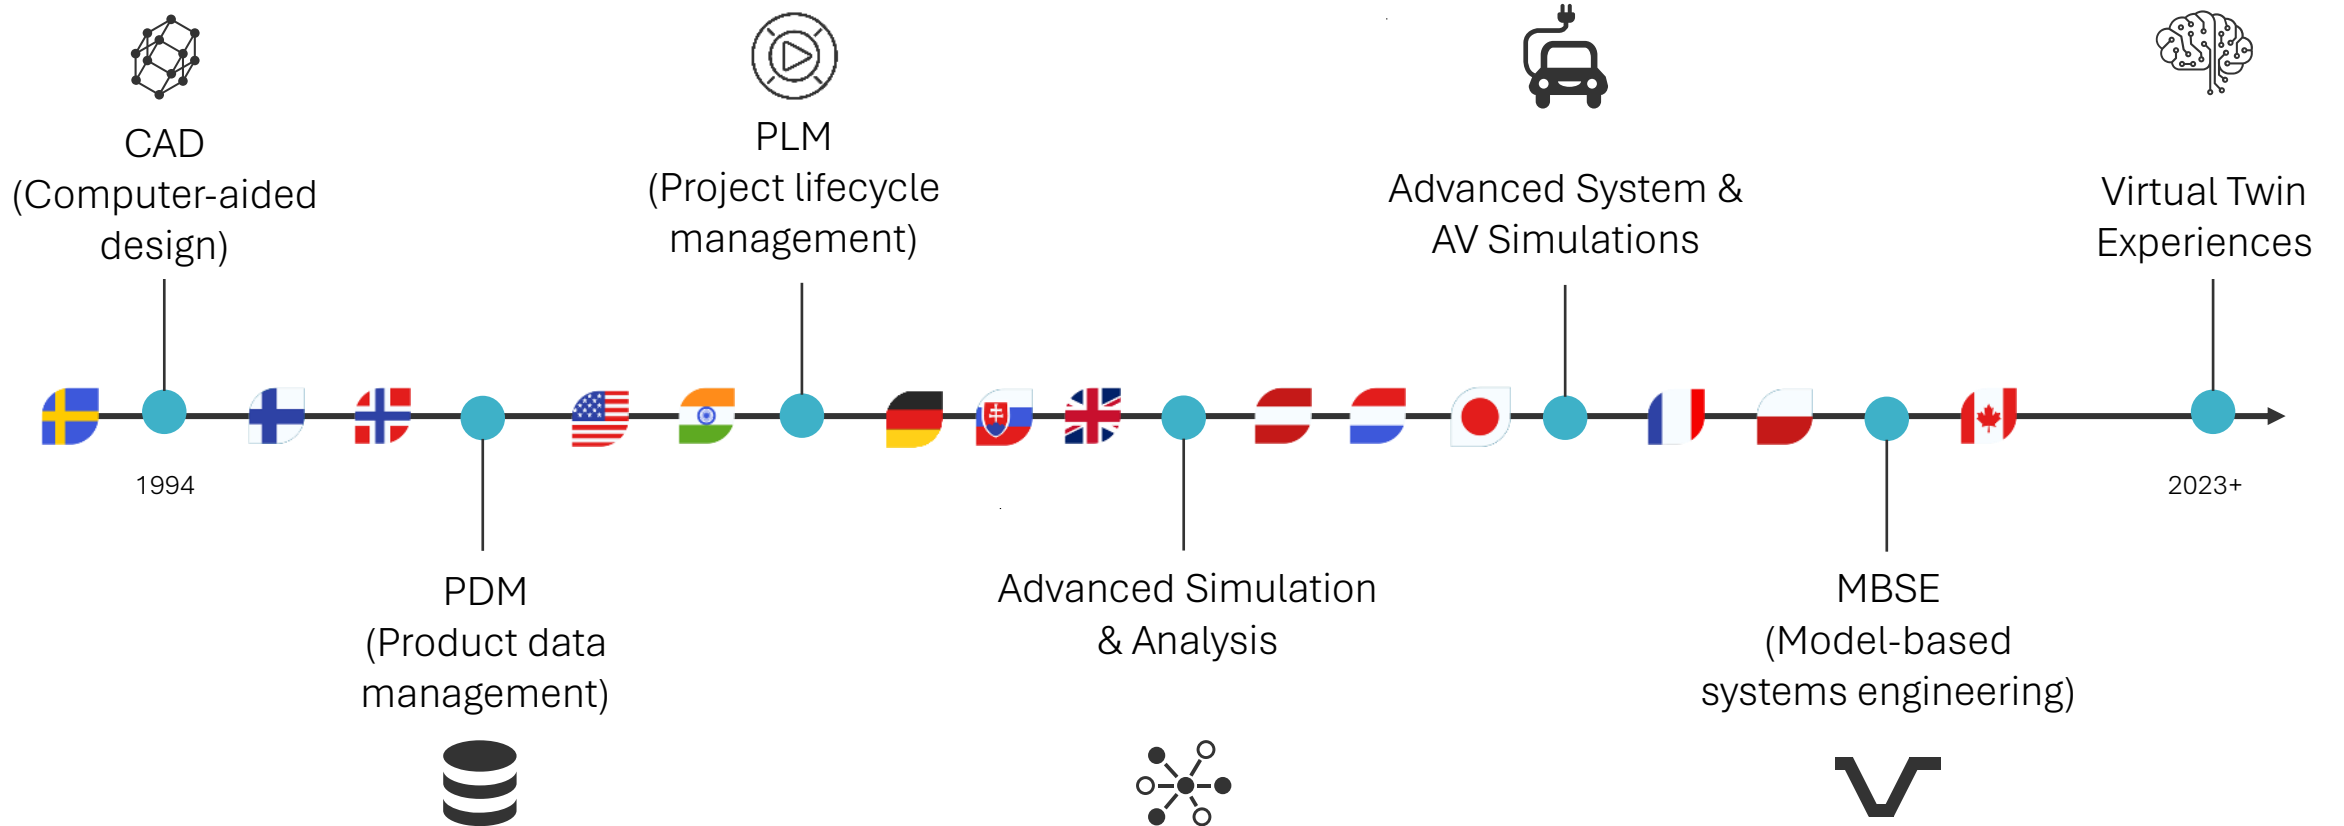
CAD
(Computer-aided design)

PLM
(Project lifecycle management)

Advanced System & AV Simulations

Virtual Twin Experiences

1994

2023+

PDM
(Product data management)

Advanced Simulation & Analysis

MBSE
(Model-based systems engineering)